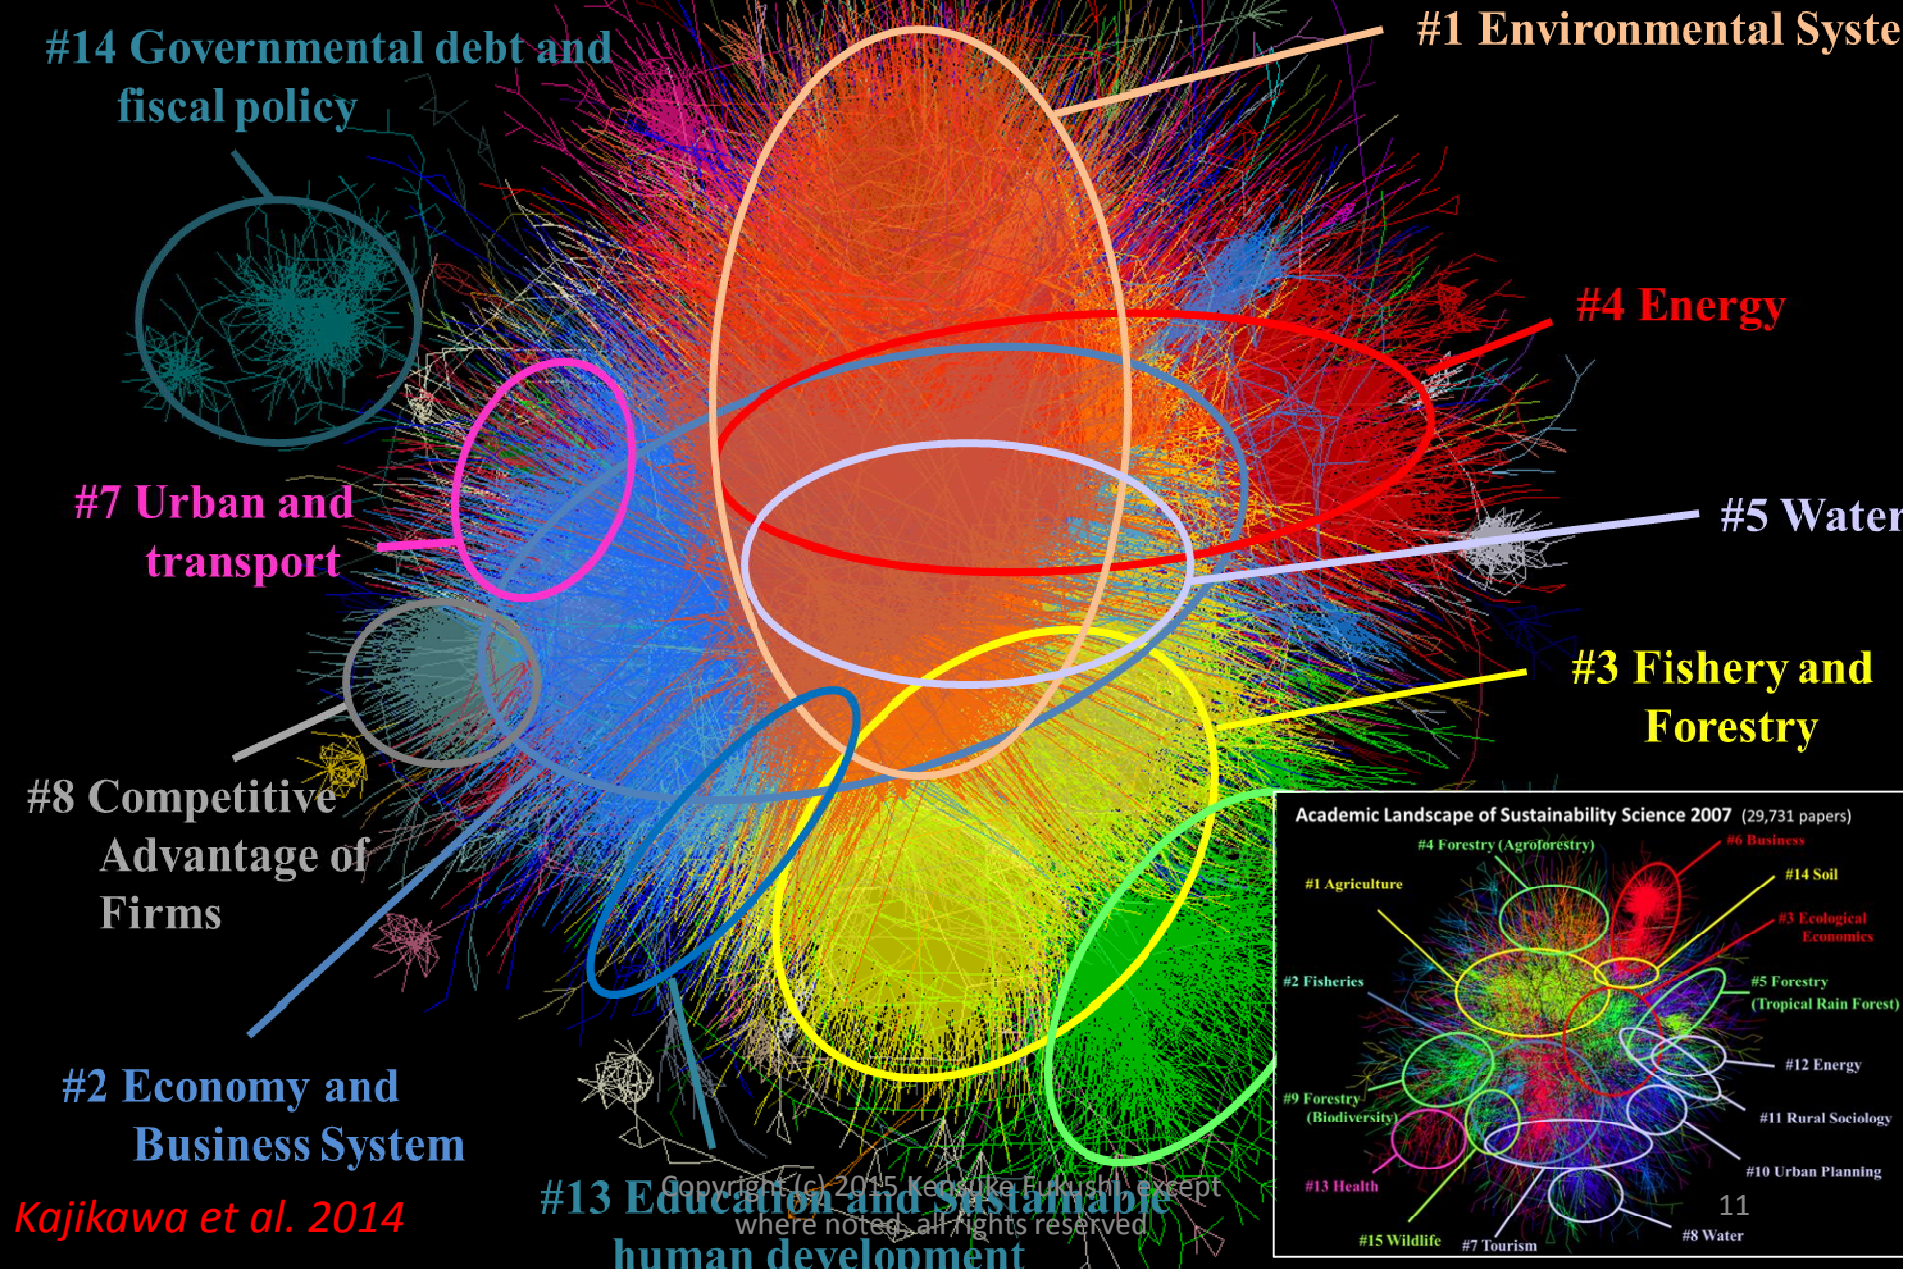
#14 Governmental debt and fiscal policy

#1 Environmental Syste

#4 Energy

#7 Urban and transport

#5 Water

#3 Fishery and Forestry

#8 Competitive Advantage of Firms

#2 Economy and Business System

#13 Education and Sustainable human development

Copyright (c) 2015 Keisuke Fukushi, except where noted, all rights reserved

Kajikawa et al. 2014

Academic Landscape of Sustainability Science 2007 (29,731 papers)

#4 Forestry (Agroforestry)
#6 Business
#14 Soil
#1 Agriculture
#3 Ecological Economics
#2 Fisheries
#5 Forestry (Tropical Rain Forest)
#12 Energy
#9 Forestry (Biodiversity)
#11 Rural Sociology
#10 Urban Planning
#13 Health
#15 Wildlife
#7 Tourism
#8 Water

11